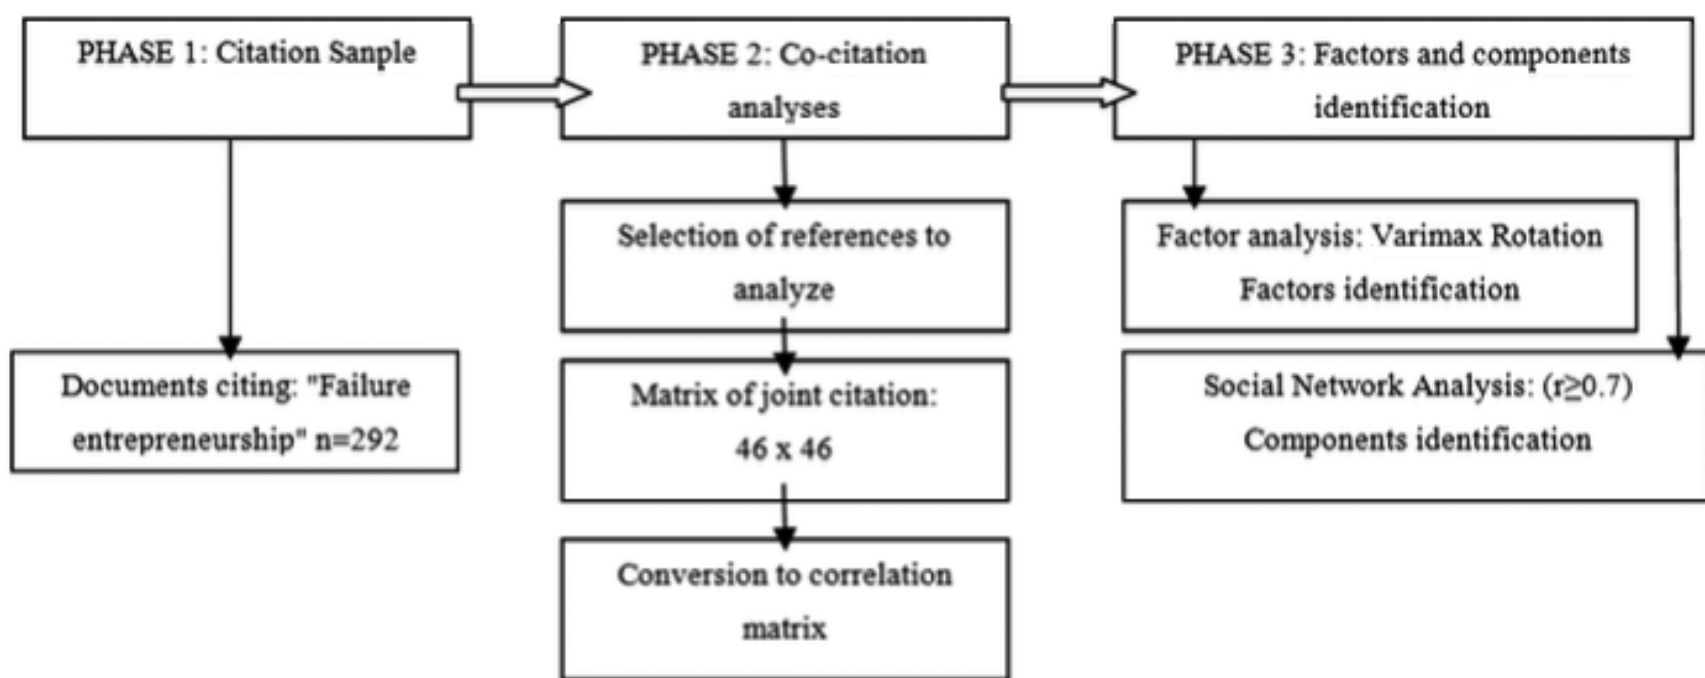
PHASE 1: Citation Sanple

Documents citing: "Failure entrepreneurship" n=292

PHASE 2: Co-citation analyses

Selection of references to analyze

Matrix of joint citation: 46 x 46

Conversion to correlation matrix

PHASE 3: Factors and components identification

Factor analysis: Varimax Rotation Factors identification

Social Network Analysis: ($r \geq 0.7$) Components identification